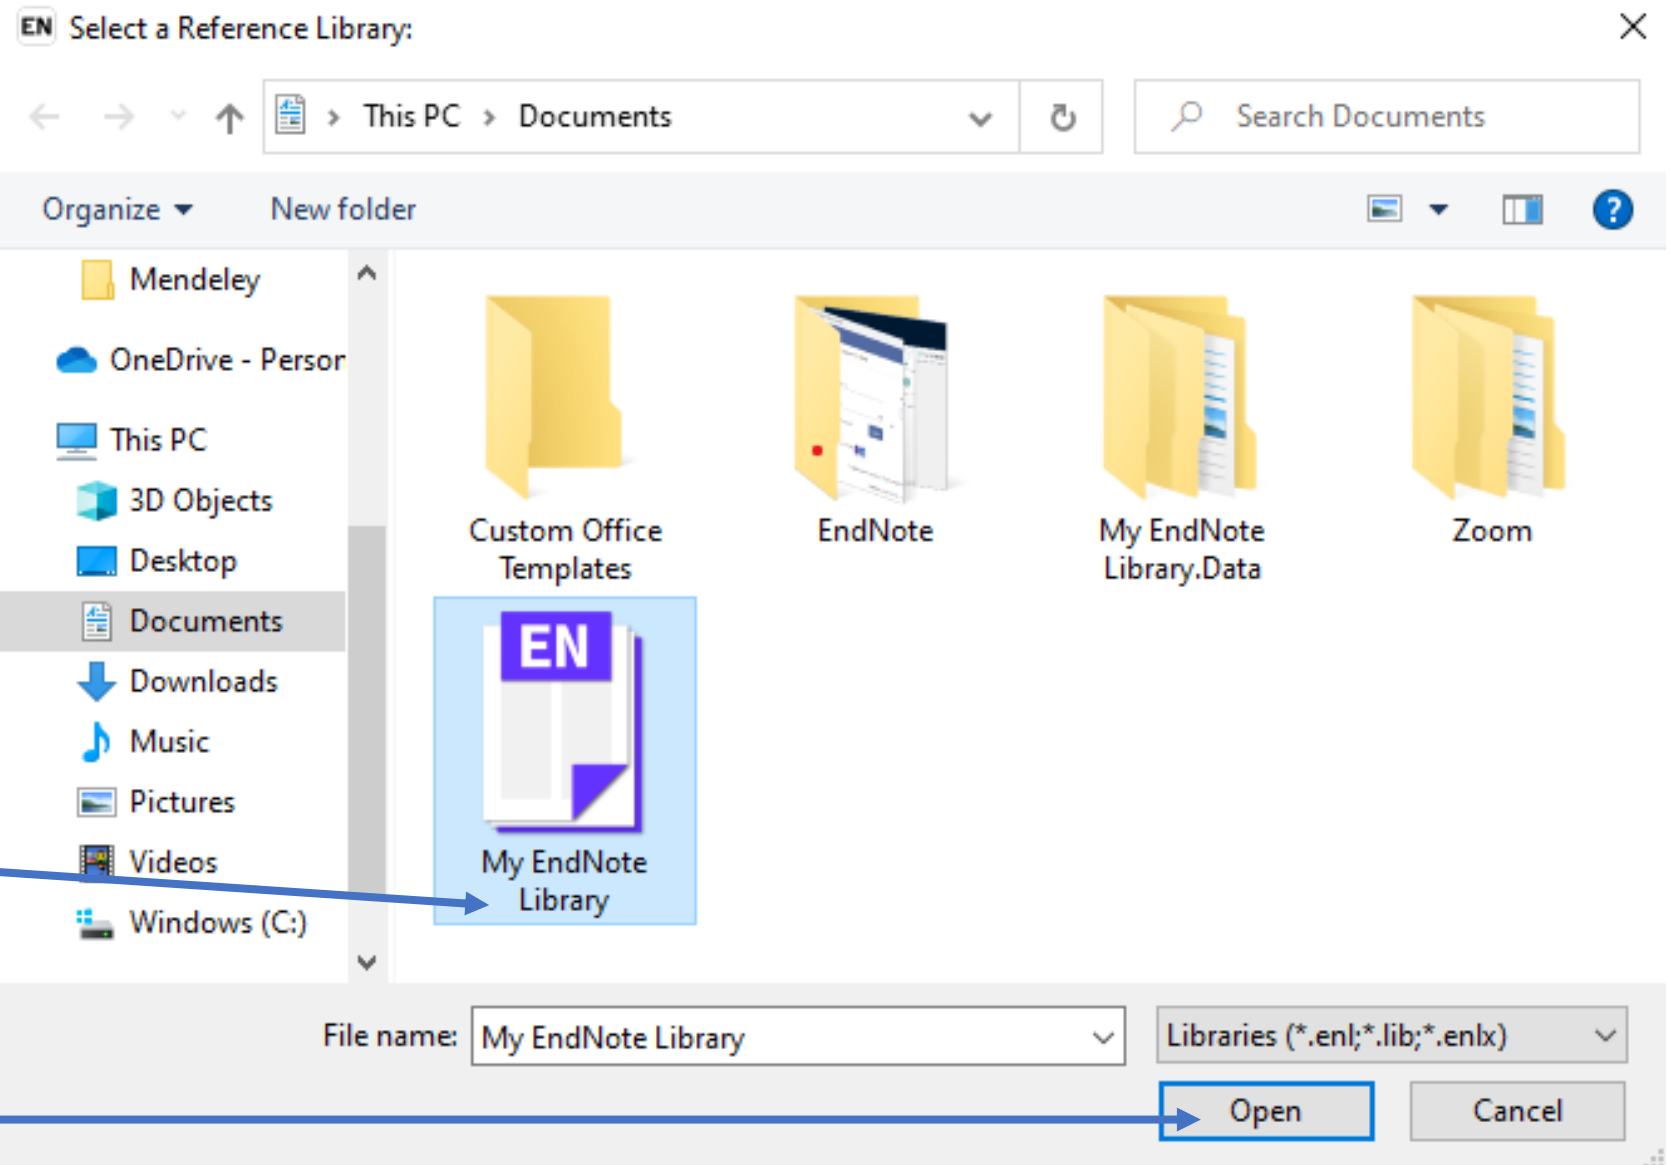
EN Select a Reference Library:

This PC > Documents

Search Documents

Organize ▾ New folder

Mendeley
OneDrive - Persor
This PC
3D Objects
Desktop
Documents
Downloads
Music
Pictures
Videos
Windows (C:)

Custom Office Templates
EndNote
My EndNote Library.Data
Zoom
EN
My EndNote Library

File name: My EndNote Library
Libraries (*.enl;*.lib;*.enlx)
Open
Cancel